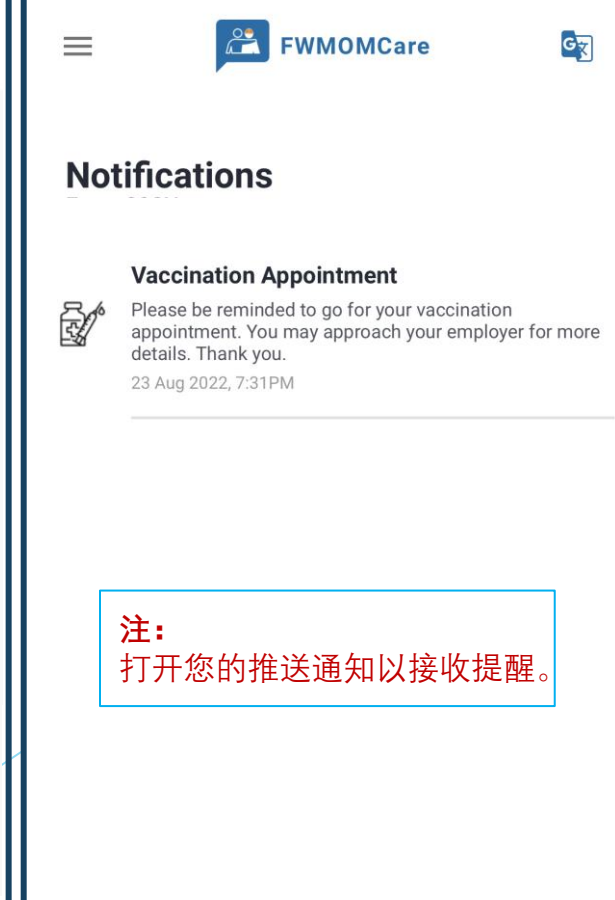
FWMOMCare

Notifications

Vaccination Appointment

Please be reminded to go for your vaccination appointment. You may approach your employer for more details. Thank you.

23 Aug 2022, 7:31PM

注：
打开您的推送通知以接收提醒。